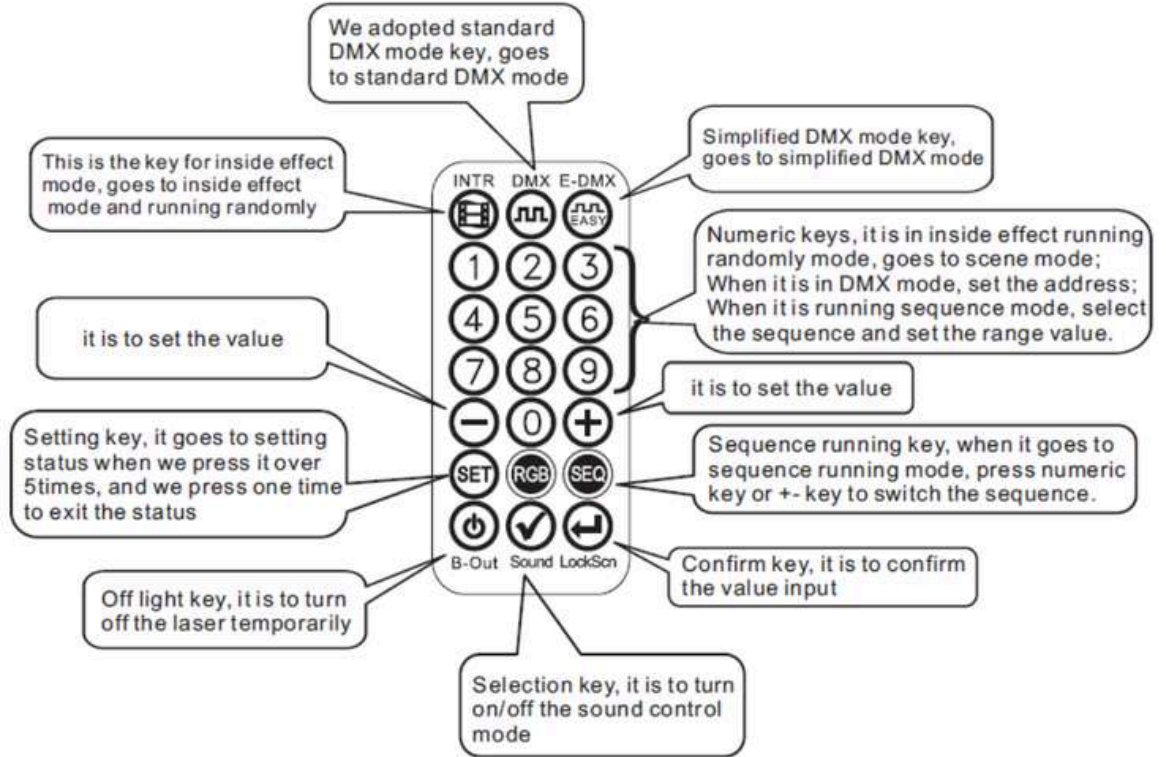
We adopted standard DMX mode key, goes to standard DMX mode

This is the key for inside effect mode, goes to inside effect mode and running randomly

Simplified DMX mode key, goes to simplified DMX mode

INTR DMX E-DMX

EASY

1 2 3
4 5 6
7 8 9
− 0 +

Numeric keys, it is in inside effect running randomly mode, goes to scene mode;
When it is in DMX mode, set the address;
When it is running sequence mode, select the sequence and set the range value.

it is to set the value

it is to set the value

Setting key, it goes to setting status when we press it over 5times, and we press one time to exit the status

SET RGB SEQ

Sequence running key, when it goes to sequence running mode, press numeric key or +- key to switch the sequence.

B-Out Sound LockScn

Confirm key, it is to confirm the value input

Off light key, it is to turn off the laser temporarily

Selection key, it is to turn on/off the sound control mode